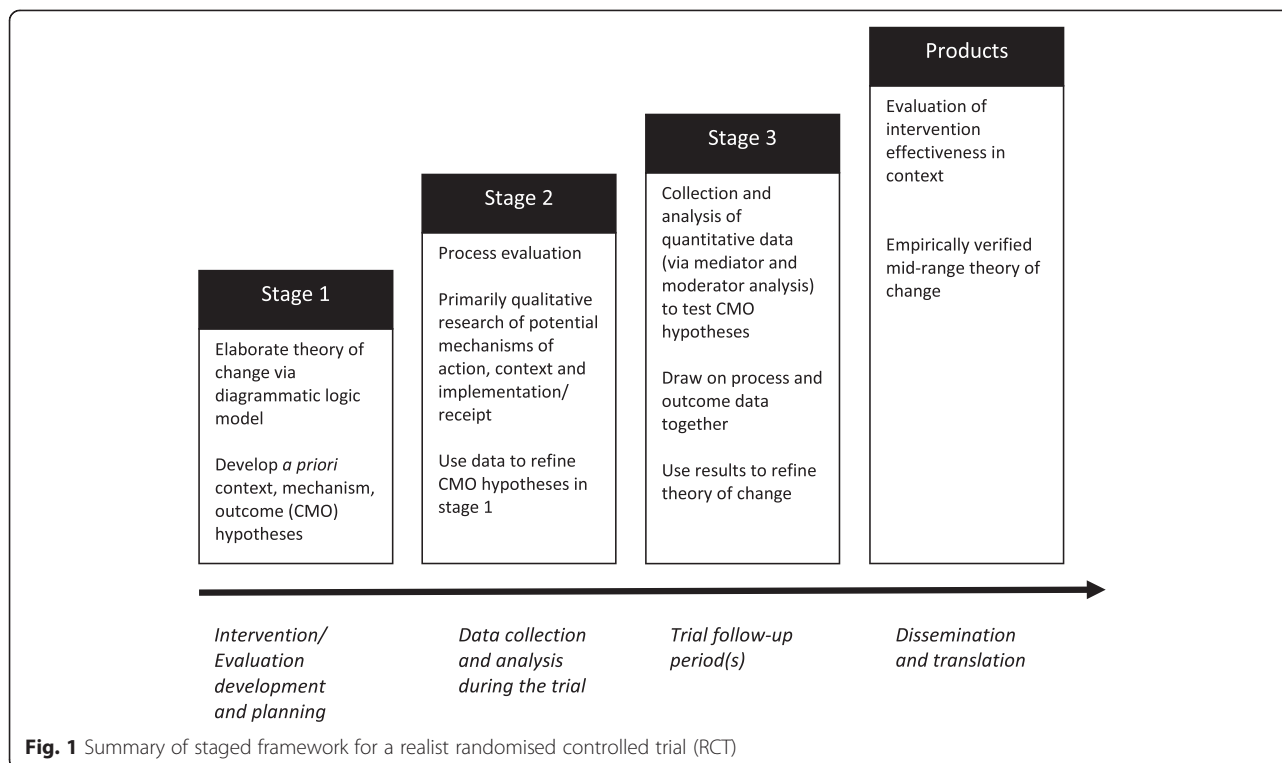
Stage 1

Elaborate theory of change via diagrammatic logic model

Develop *a priori* context, mechanism, outcome (CMO) hypotheses

Stage 2

Process evaluation

Primarily qualitative research of potential mechanisms of action, context and implementation/ receipt

Use data to refine CMO hypotheses in stage 1

Stage 3

Collection and analysis of quantitative data (via mediator and moderator analysis) to test CMO hypotheses

Draw on process and outcome data together

Use results to refine theory of change

Products

Evaluation of intervention effectiveness in context

Empirically verified mid-range theory of change

*Intervention/ Evaluation development and planning*

*Data collection and analysis during the trial*

*Trial follow-up period(s)*

*Dissemination and translation*

**Fig. 1** Summary of staged framework for a realist randomised controlled trial (RCT)